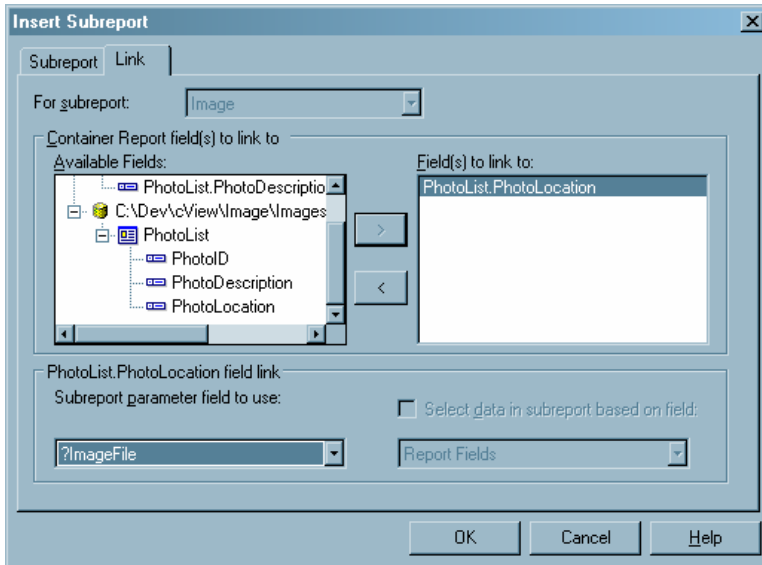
Insert Subreport

Subreport Link

For subreport: Image

Container Report field(s) to link to

Available Fields:

PhotoList.PhotoDescriptio

C:\Dev\cView\Image\Images

PhotoList

PhotoID

PhotoDescription

PhotoLocation

>

<

Field(s) to link to:

PhotoList.PhotoLocation

PhotoList.PhotoLocation field link

Subreport parameter field to use:

?ImageFile

Select data in subreport based on field:

Report Fields

OK Cancel Help